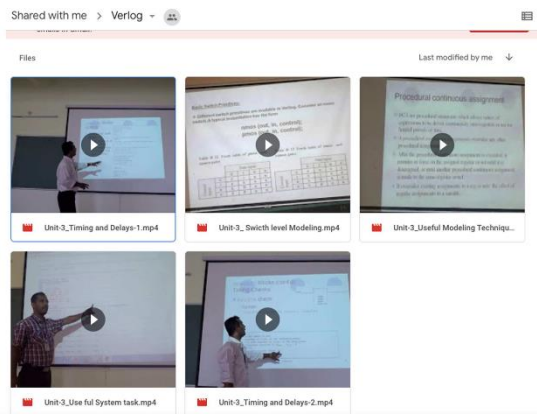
Shared with me > Verlog

Files

Last modified by me

Basic Switch Primitives
nmos (out, in, control);
pmos (out, in, control);

Procedural continuous assignment

Unit-3_Timing and Delays-1.mp4

Unit-3_ Swicth level Modeling.mp4

Unit-3_Useful Modeling Techniqu...

Unit-3_Use ful System task.mp4

Unit-3_Timing and Delays-2.mp4